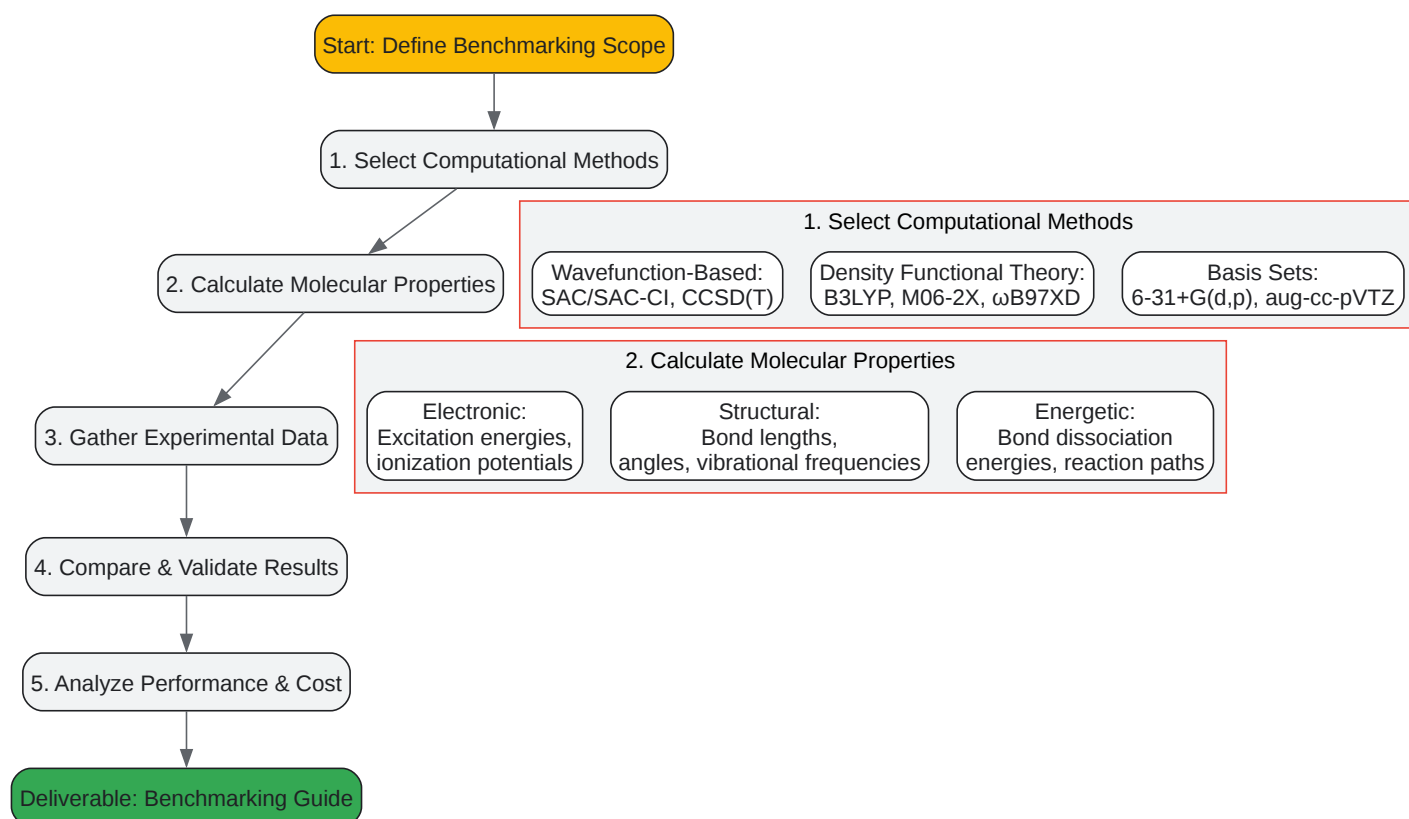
Start: Define Benchmarking Scope

1. Select Computational Methods

2. Calculate Molecular Properties

3. Gather Experimental Data

4. Compare & Validate Results

5. Analyze Performance & Cost

Deliverable: Benchmarking Guide

1. Select Computational Methods

Wavefunction-Based: SAC/SAC-CI, CCSD(T)

Density Functional Theory: B3LYP, M06-2X, ωB97XD

Basis Sets: 6-31+G(d,p), aug-cc-pVTZ

2. Calculate Molecular Properties

Electronic: Excitation energies, ionization potentials

Structural: Bond lengths, angles, vibrational frequencies

Energetic: Bond dissociation energies, reaction paths